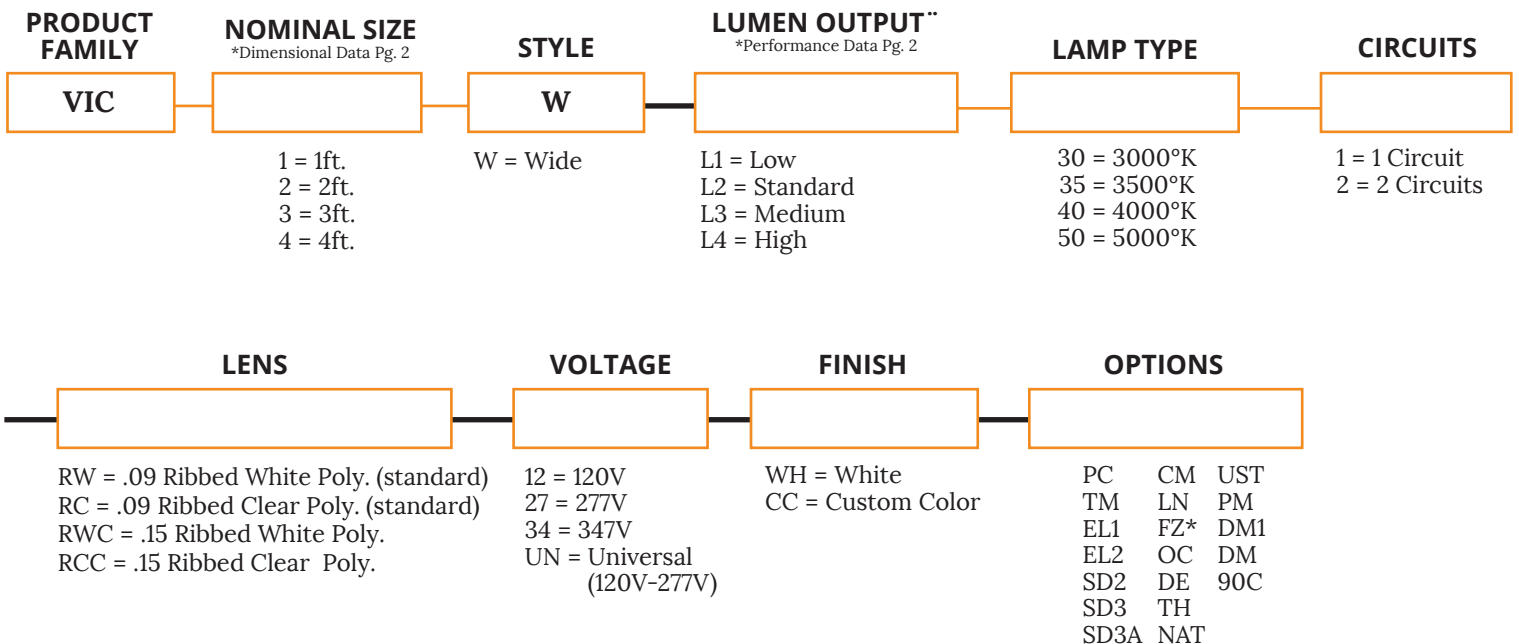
PRODUCT FAMILY

VIC

NOMINAL SIZE
*Dimensional Data Pg. 2

1 = 1ft.
2 = 2ft.
3 = 3ft.
4 = 4ft.

STYLE

W

W = Wide

LUMEN OUTPUT¨
*Performance Data Pg. 2

L1 = Low
L2 = Standard
L3 = Medium
L4 = High

LAMP TYPE

30 = 3000°K
35 = 3500°K
40 = 4000°K
50 = 5000°K

CIRCUITS

1 = 1 Circuit
2 = 2 Circuits

LENS

RW = .09 Ribbed White Poly. (standard)
RC = .09 Ribbed Clear Poly. (standard)
RWC = .15 Ribbed White Poly.
RCC = .15 Ribbed Clear Poly.

VOLTAGE

12 = 120V
27 = 277V
34 = 347V
UN = Universal (120V-277V)

FINISH

WH = White
CC = Custom Color

OPTIONS

| | | |
|---|---|---|
| PC | CM | UST |
| TM | LN | PM |
| EL1 | FZ* | DM1 |
| EL2 | OC | DM |
| SD2 | DE | 90C |
| SD3 | TH | |
| SD3A | NAT | |